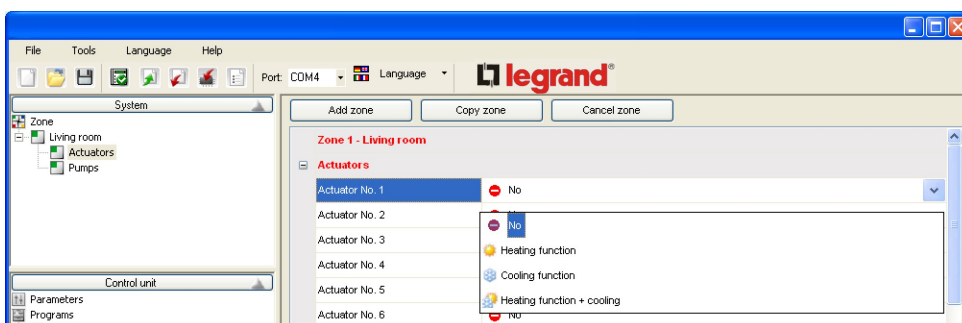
File Tools Language Help

Port: COM4 Language

legrand®

System

Zone

Living room

Actuators

Pumps

Control unit

Parameters

Programs

Add zone Copy zone Cancel zone

Zone 1 - Living room

Actuators

| | |
|---|---|
| Actuator No. 1 | No |
| Actuator No. 2 | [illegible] |
| Actuator No. 3 | |
| Actuator No. 4 | |
| Actuator No. 5 | |
| Actuator No. 6 | No |

No

Heating function

Cooling function

Heating function + cooling